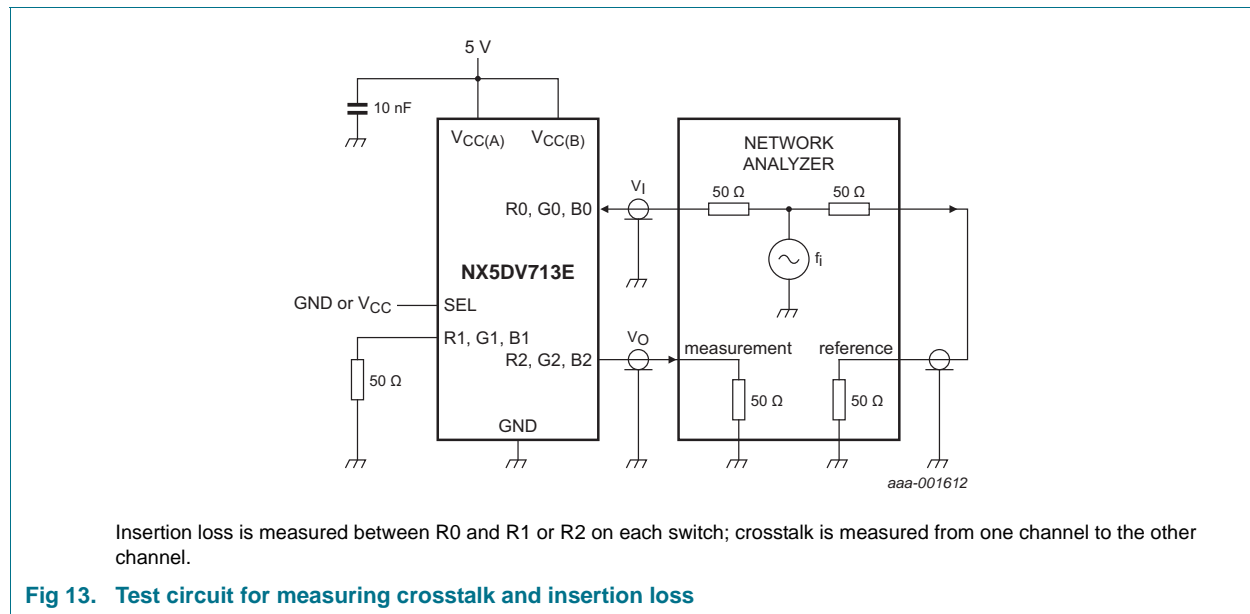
5 V

10 nF

$V_{CC(A)}$ $V_{CC(B)}$

NETWORK ANALYZER

$V_I$

50 Ω 50 Ω

R0, G0, B0

NX5DV713E

$f_i$

GND or $V_{CC}$ SEL

R1, G1, B1

$V_O$

R2, G2, B2

measurement reference

50 Ω

50 Ω 50 Ω

GND

aaa-001612

Insertion loss is measured between R0 and R1 or R2 on each switch; crosstalk is measured from one channel to the other channel.

Fig 13. Test circuit for measuring crosstalk and insertion loss